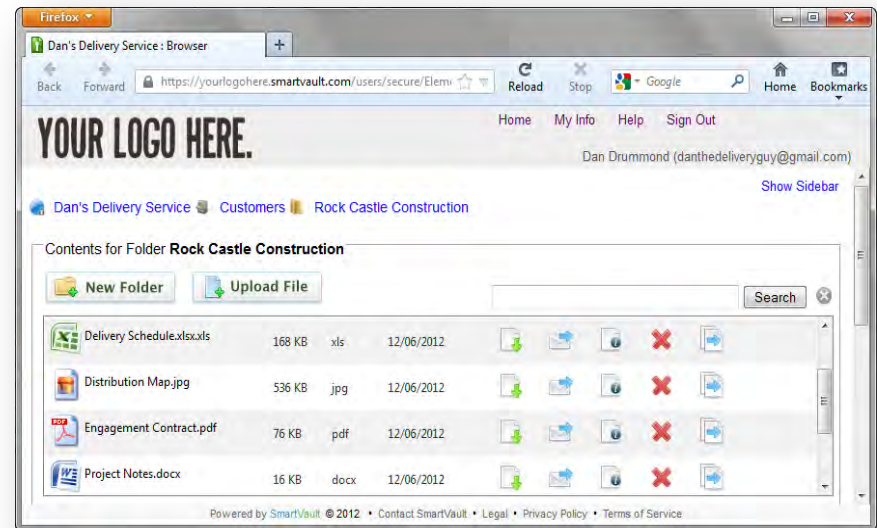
Firefox

Dan's Delivery Service : Browser

+

Back Forward https://yourlogohere.smartvault.com/users/secure/Eleme Reload Stop Google Home Bookmarks

YOUR LOGO HERE.

Home My Info Help Sign Out

Dan Drummond (danthedeliveryguy@gmail.com)

Show Sidebar

Dan's Delivery Service Customers Rock Castle Construction

Contents for Folder **Rock Castle Construction**

New Folder Upload File

Search

| | | | |
|---|---|---|---|
| Delivery Schedule.xlsx.xls | 168 KB | xls | 12/06/2012 |
| Distribution Map.jpg | 536 KB | jpg | 12/06/2012 |
| Engagement Contract.pdf | 76 KB | pdf | 12/06/2012 |
| Project Notes.docx | 16 KB | docx | 12/06/2012 |

Powered by SmartVault © 2012 • Contact SmartVault • Legal • Privacy Policy • Terms of Service